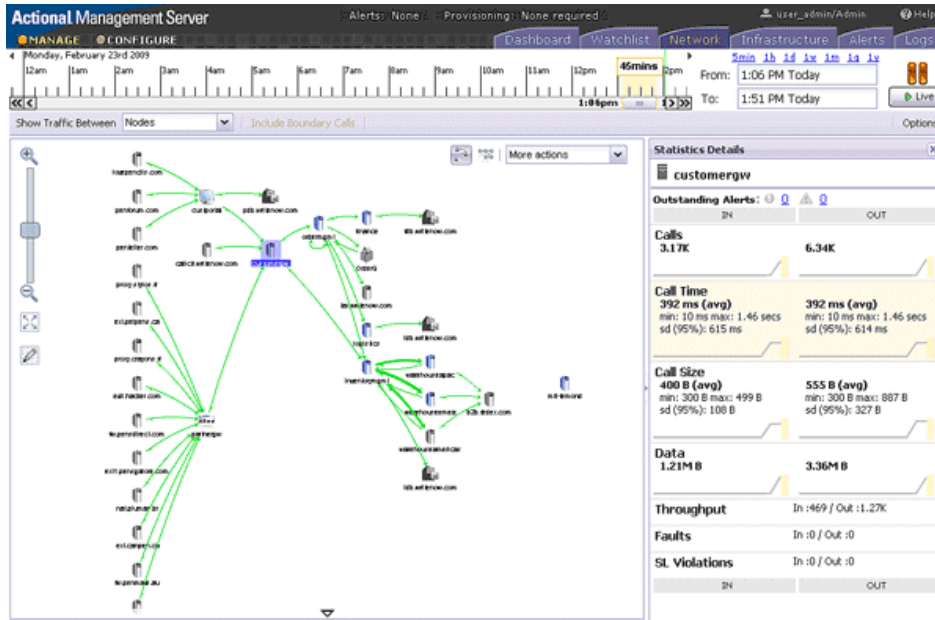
Actional Management Server

Alerts: None | Provisioning: None required

user_admin/Admin

Help

MANAGE CONFIGURE

Dashboard Watchlist Network Infrastructure Alerts Logs

Monday, February 23rd 2009

12am 1am 2am 3am 4am 5am 6am 7am 8am 9am 10am 11am 12pm 45mins 2pm

1:06pm

5min 1h 1d 1w 1m 1q 1y

From: 1:06 PM Today

To: 1:51 PM Today

Live

Show Traffic Between Nodes

Include Boundary Calls

Options

More actions

Statistics Details

customergw

Outstanding Alerts: 0 0

| IN | OUT |
|---|---|
| **Calls** 3.17K | 6.34K |
| **Call Time** 392 ms (avg) min: 10 ms max: 1.46 secs sd (95%): 615 ms | 392 ms (avg) min: 10 ms max: 1.46 secs sd (95%): 614 ms |
| **Call Size** 400 B (avg) min: 300 B max: 499 B sd (95%): 108 B | 555 B (avg) min: 300 B max: 887 B sd (95%): 327 B |
| **Data** 1.21M B | 3.36M B |
| **Throughput** | In :469 / Out :1.27K |
| **Faults** | In :0 / Out :0 |
| **SL Violations** | In :0 / Out :0 |
| IN | OUT |